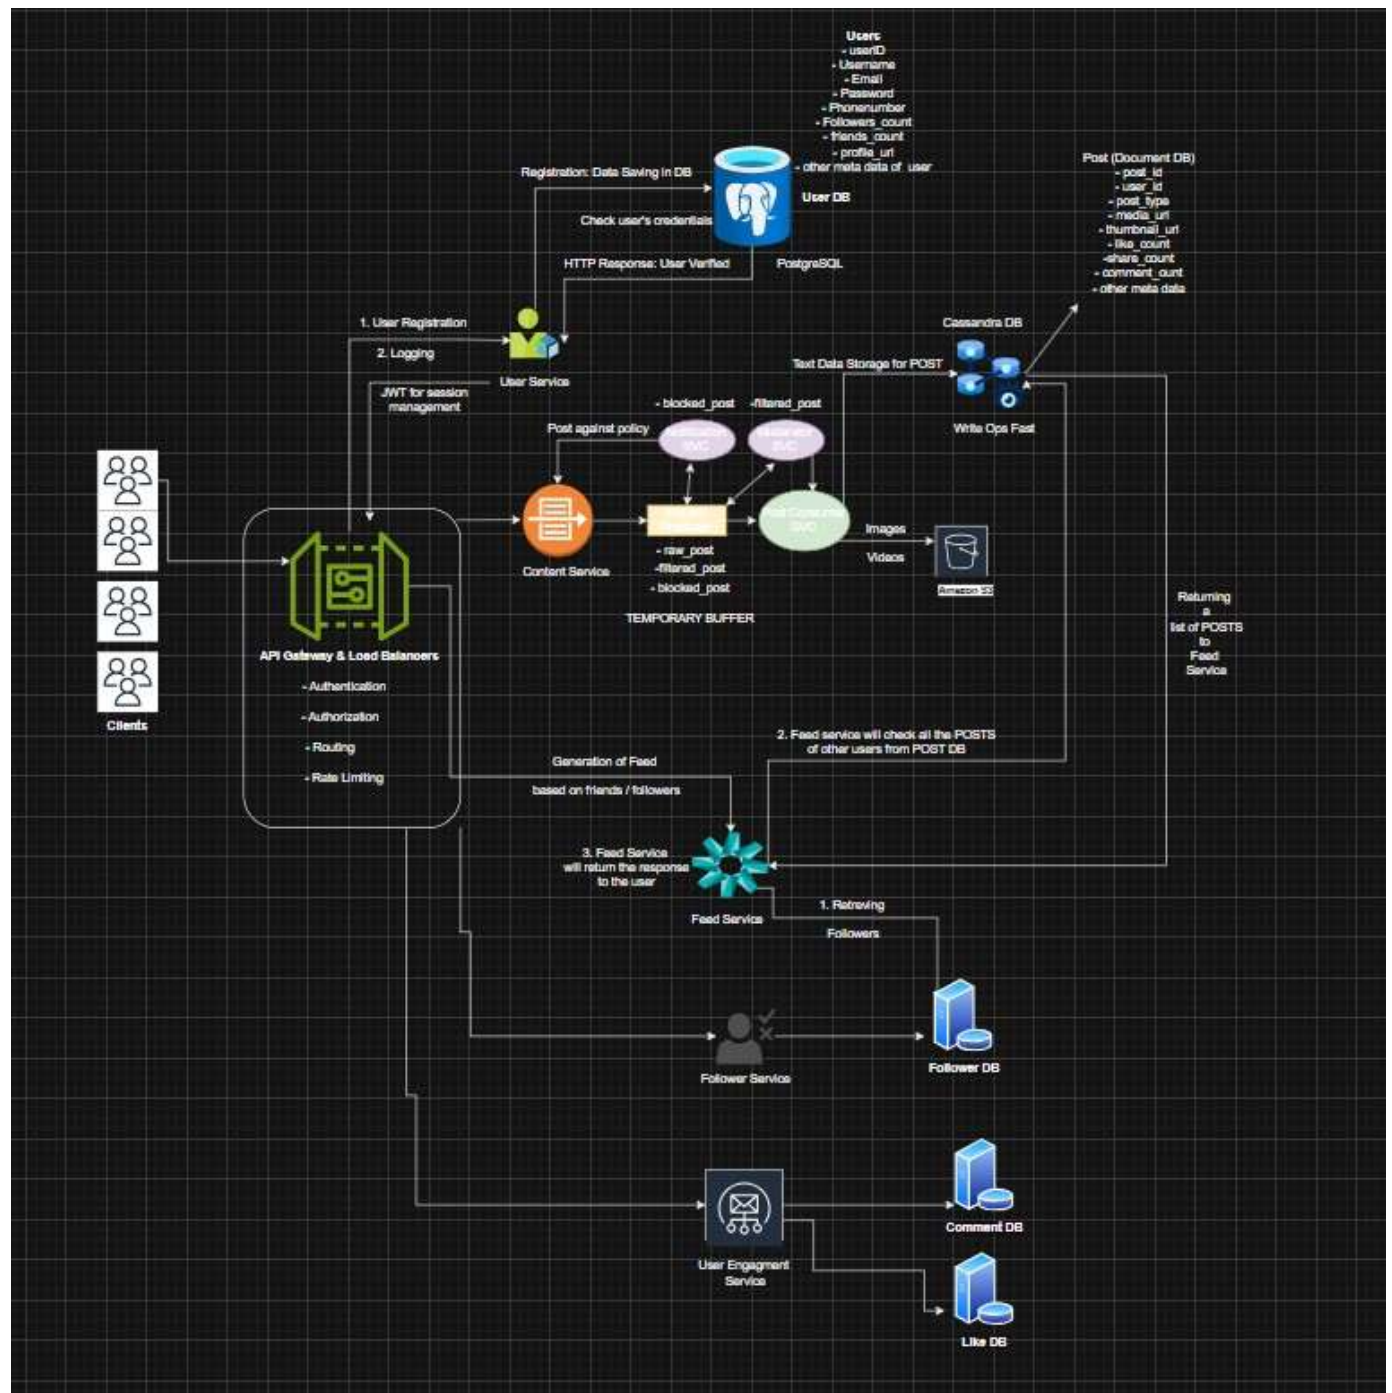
Users
- userID
- Username
- Email
- Password
- Phonenumber
- Followers_count
- friends_count
- profile_url
- other meta data of user

Registration: Data Saving in DB

User DB

Check user's credentials

HTTP Response: User Verified

PostgreSQL

Post (Document DB)
- post_id
- user_id
- post_type
- media_url
- thumbnail_url
- like_count
-share_count
- comment_ount
- other meta data

1. User Registration

2. Logging

User Service

JWT for session management

Cassandra DB

Text Data Storage for POST

Write Ops Fast

- blocked_post

-filtered_post

Post against policy

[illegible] SVC

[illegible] SVC

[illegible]

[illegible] SVC

Images

Videos

Amazon S3

Content Service

- raw_post
-filtered_post
- blocked_post

TEMPORARY BUFFER

Clients

API Gateway & Load Balancers

- Authentication

- Authorization

- Routing

- Rate Limiting

Returning a list of POSTS to Feed Service

2. Feed service will check all the POSTS of other users from POST DB

Generation of Feed

based on friends / followers

3. Feed Service will return the response to the user

Feed Service

1. Retreving

Followers

Follower Service

Follower DB

Comment DB

User Engagment Service

Like DB